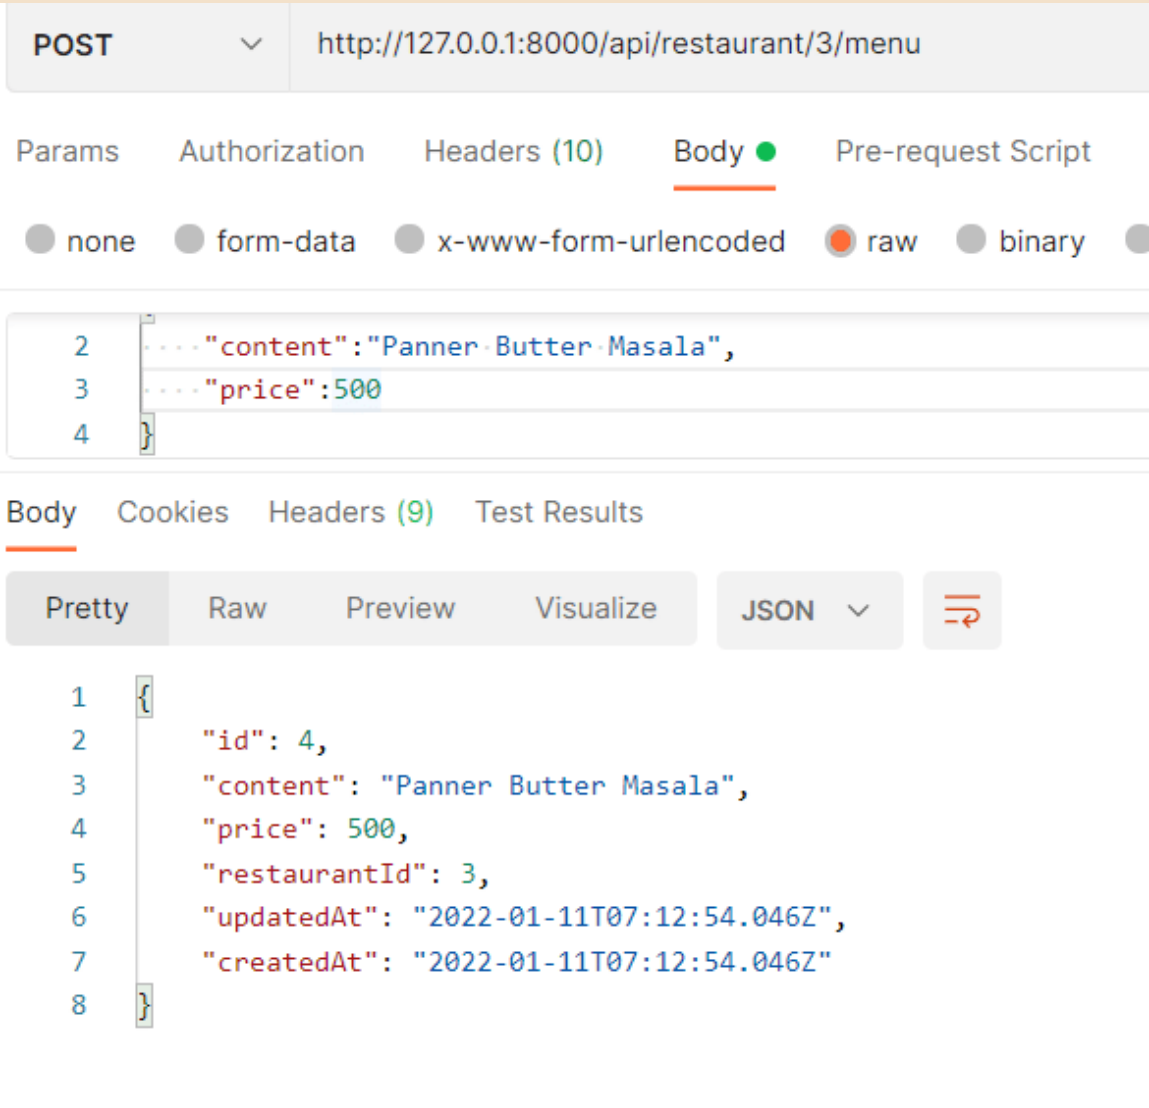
POST
http://127.0.0.1:8000/api/restaurant/3/menu

Params Authorization Headers (10) Body Pre-request Script

none form-data x-www-form-urlencoded raw binary

2 "content":"Panner Butter Masala",
3 "price":500
4 }

Body Cookies Headers (9) Test Results

Pretty Raw Preview Visualize JSON

1 {
2 "id": 4,
3 "content": "Panner Butter Masala",
4 "price": 500,
5 "restaurantId": 3,
6 "updatedAt": "2022-01-11T07:12:54.046Z",
7 "createdAt": "2022-01-11T07:12:54.046Z"
8 }